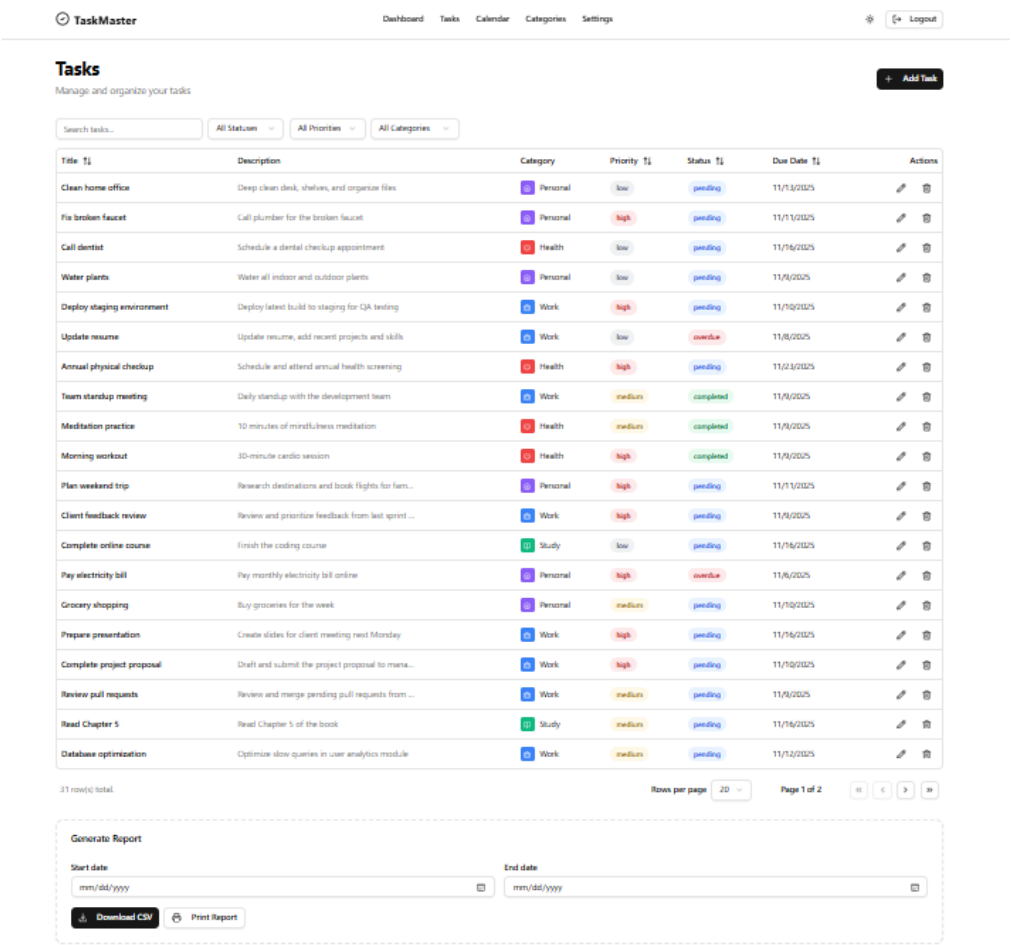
TaskMaster

Dashboard Tasks Calendar Categories Settings

Logout

Tasks

Manage and organize your tasks

+ Add Task

Search tasks...

All Statuses

All Priorities

All Categories

| Title | Description | Category | Priority | Status | Due Date | Actions |
|---|---|---|---|---|---|---|
| Clean home office | Deep clean desk, shelves, and organize files | Personal | low | pending | 11/13/2025 | |
| Fix broken faucet | Call plumber for the broken faucet | Personal | high | pending | 11/11/2025 | |
| Call dentist | Schedule a dental checkup appointment | Health | low | pending | 11/16/2025 | |
| Water plants | Water all indoor and outdoor plants | Personal | low | pending | 11/9/2025 | |
| Deploy staging environment | Deploy latest build to staging for QA testing | Work | high | pending | 11/10/2025 | |
| Update resume | Update resume, add recent projects and skills | Work | low | overdue | 11/8/2025 | |
| Annual physical checkup | Schedule and attend annual health screening | Health | high | pending | 11/23/2025 | |
| Team standup meeting | Daily standup with the development team | Work | medium | completed | 11/9/2025 | |
| Meditation practice | 10 minutes of mindfulness meditation | Health | medium | completed | 11/9/2025 | |
| Morning workout | 30-minute cardio session | Health | high | completed | 11/9/2025 | |
| Plan weekend trip | Research destinations and book flights for fam... | Personal | high | pending | 11/11/2025 | |
| Client feedback review | Review and prioritize feedback from last sprint ... | Work | high | pending | 11/9/2025 | |
| Complete online course | Finish the coding course | Study | low | pending | 11/16/2025 | |
| Pay electricity bill | Pay monthly electricity bill online | Personal | high | overdue | 11/6/2025 | |
| Grocery shopping | Buy groceries for the week | Personal | medium | pending | 11/10/2025 | |
| Prepare presentation | Create slides for client meeting next Monday | Work | high | pending | 11/16/2025 | |
| Complete project proposal | Draft and submit the project proposal to mana... | Work | high | pending | 11/10/2025 | |
| Review pull requests | Review and merge pending pull requests from ... | Work | medium | pending | 11/9/2025 | |
| Read Chapter 5 | Read Chapter 5 of the book | Study | medium | pending | 11/16/2025 | |
| Database optimization | Optimize slow queries in user analytics module | Work | medium | pending | 11/12/2025 | |

31 row(s) total.

Rows per page 20

Page 1 of 2

Generate Report

Start date

mm/dd/yyyy

End date

mm/dd/yyyy

Download CSV

Print Report